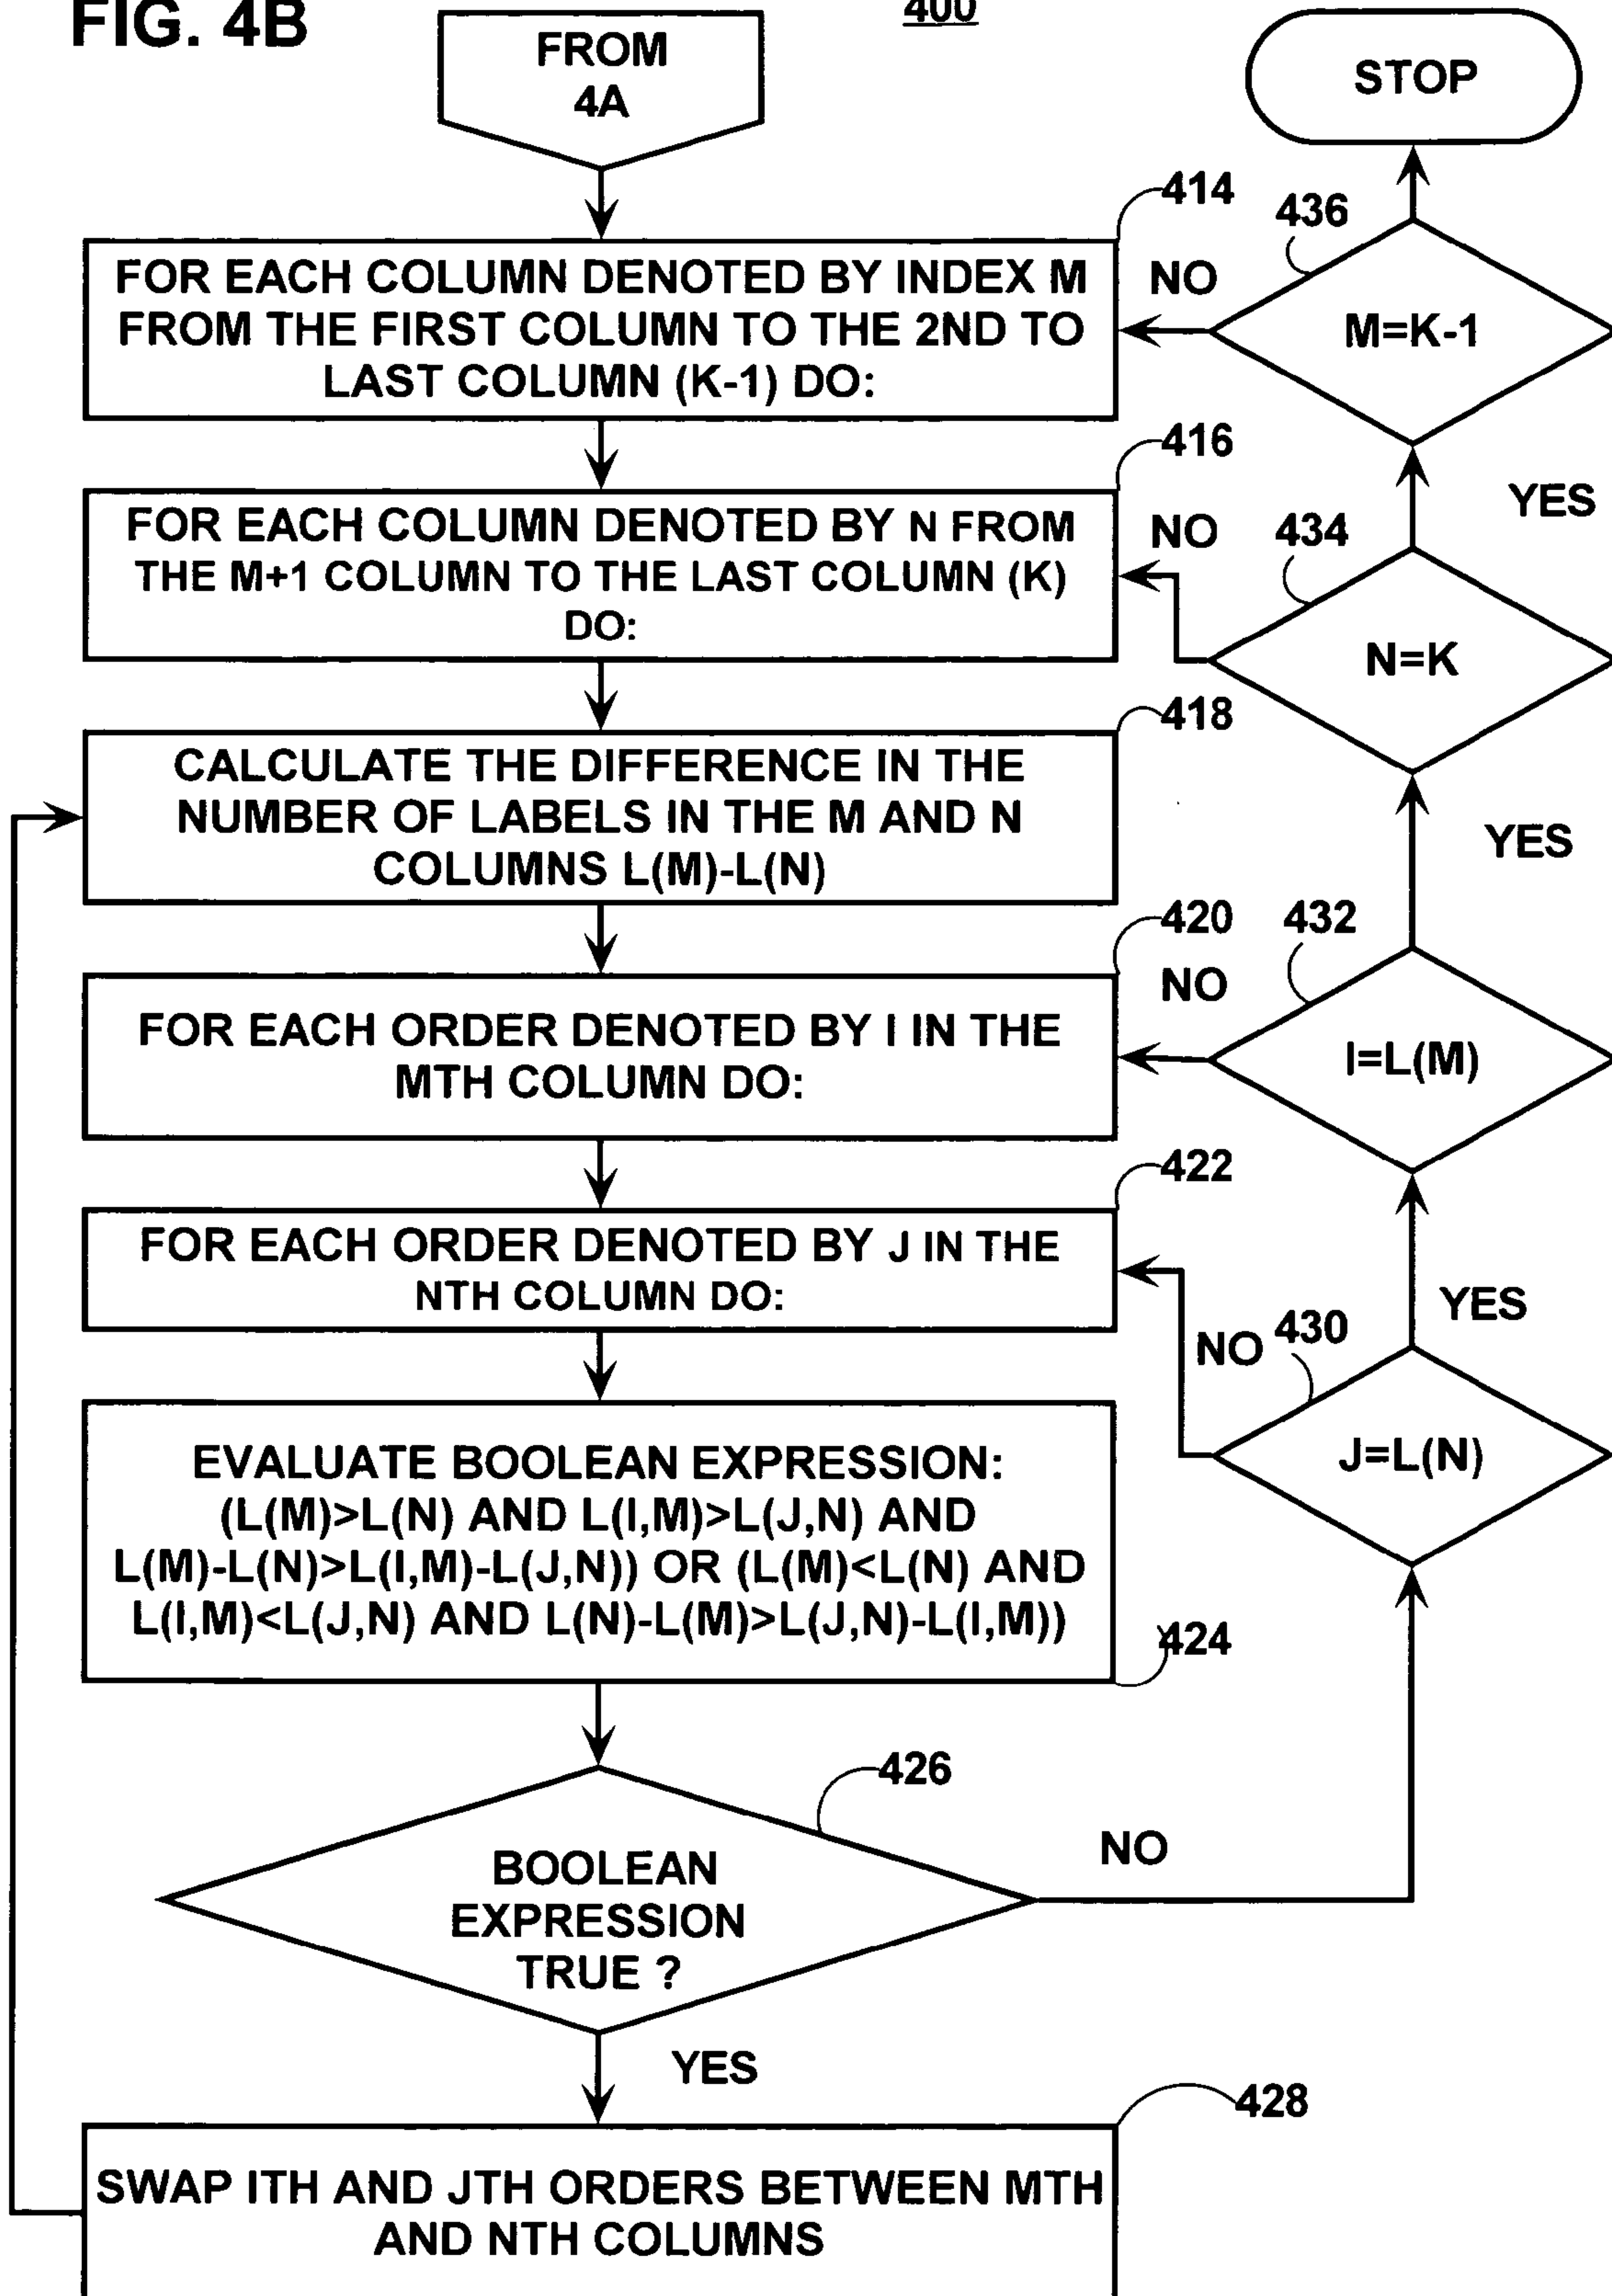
FIG. 4B

400

FROM 4A

STOP

414

436

FOR EACH COLUMN DENOTED BY INDEX M FROM THE FIRST COLUMN TO THE 2ND TO LAST COLUMN (K-1) DO:

NO

M=K-1

416

YES

FOR EACH COLUMN DENOTED BY N FROM THE M+1 COLUMN TO THE LAST COLUMN (K) DO:

NO

434

N=K

418

CALCULATE THE DIFFERENCE IN THE NUMBER OF LABELS IN THE M AND N COLUMNS L(M)-L(N)

YES

420

432

NO

FOR EACH ORDER DENOTED BY I IN THE MTH COLUMN DO:

I=L(M)

422

FOR EACH ORDER DENOTED BY J IN THE NTH COLUMN DO:

YES

NO

430

J=L(N)

EVALUATE BOOLEAN EXPRESSION: (L(M)>L(N) AND L(I,M)>L(J,N) AND L(M)-L(N)>L(I,M)-L(J,N)) OR (L(M)<L(N) AND L(I,M)<L(J,N) AND L(N)-L(M)>L(J,N)-L(I,M))

424

426

NO

BOOLEAN EXPRESSION TRUE ?

YES

428

SWAP ITH AND JTH ORDERS BETWEEN MTH AND NTH COLUMNS